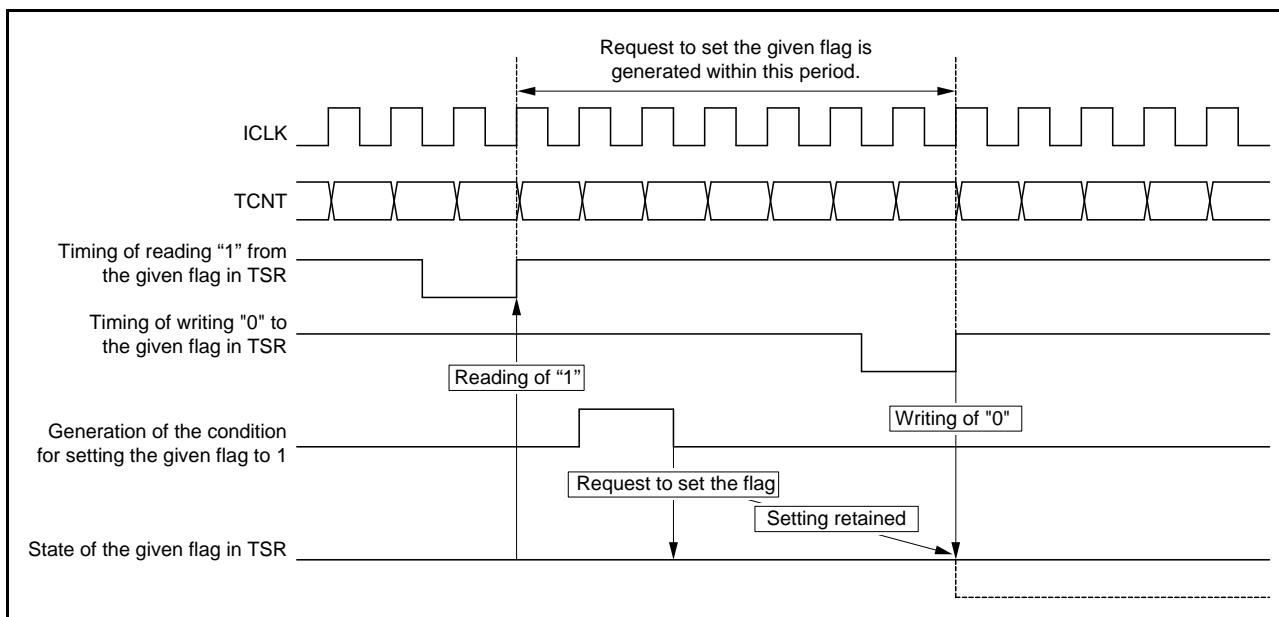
Request to set the given flag is generated within this period.

ICLK

TCNT

Timing of reading “1” from the given flag in TSR

Timing of writing "0" to the given flag in TSR

Reading of “1”

Generation of the condition for setting the given flag to 1

Writing of "0"

Request to set the flag

Setting retained

State of the given flag in TSR